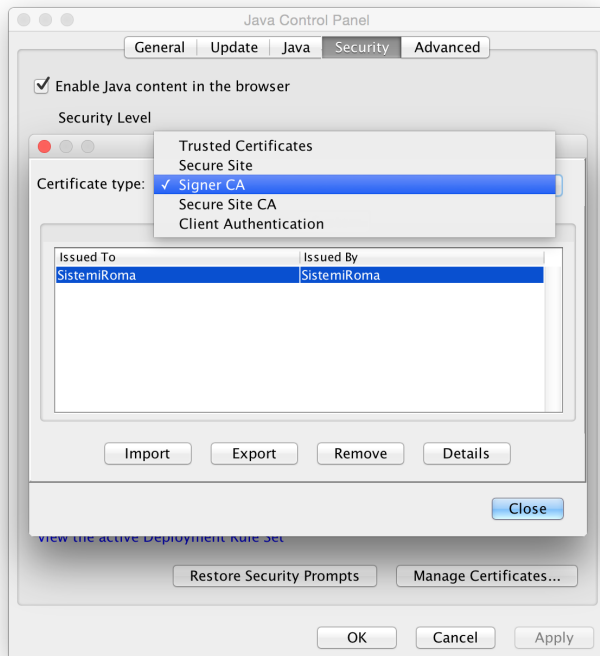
Java Control Panel

General | Update | Java | Security | Advanced

Enable Java content in the browser

Security Level

Certificate type:

Trusted Certificates
Secure Site
✓ Signer CA
Secure Site CA
Client Authentication

| Issued To | Issued By |
|---|---|
| SistemiRoma | SistemiRoma |

Import | Export | Remove | Details

Close

View the active Deployment Rule Set

Restore Security Prompts | Manage Certificates...

OK | Cancel | Apply